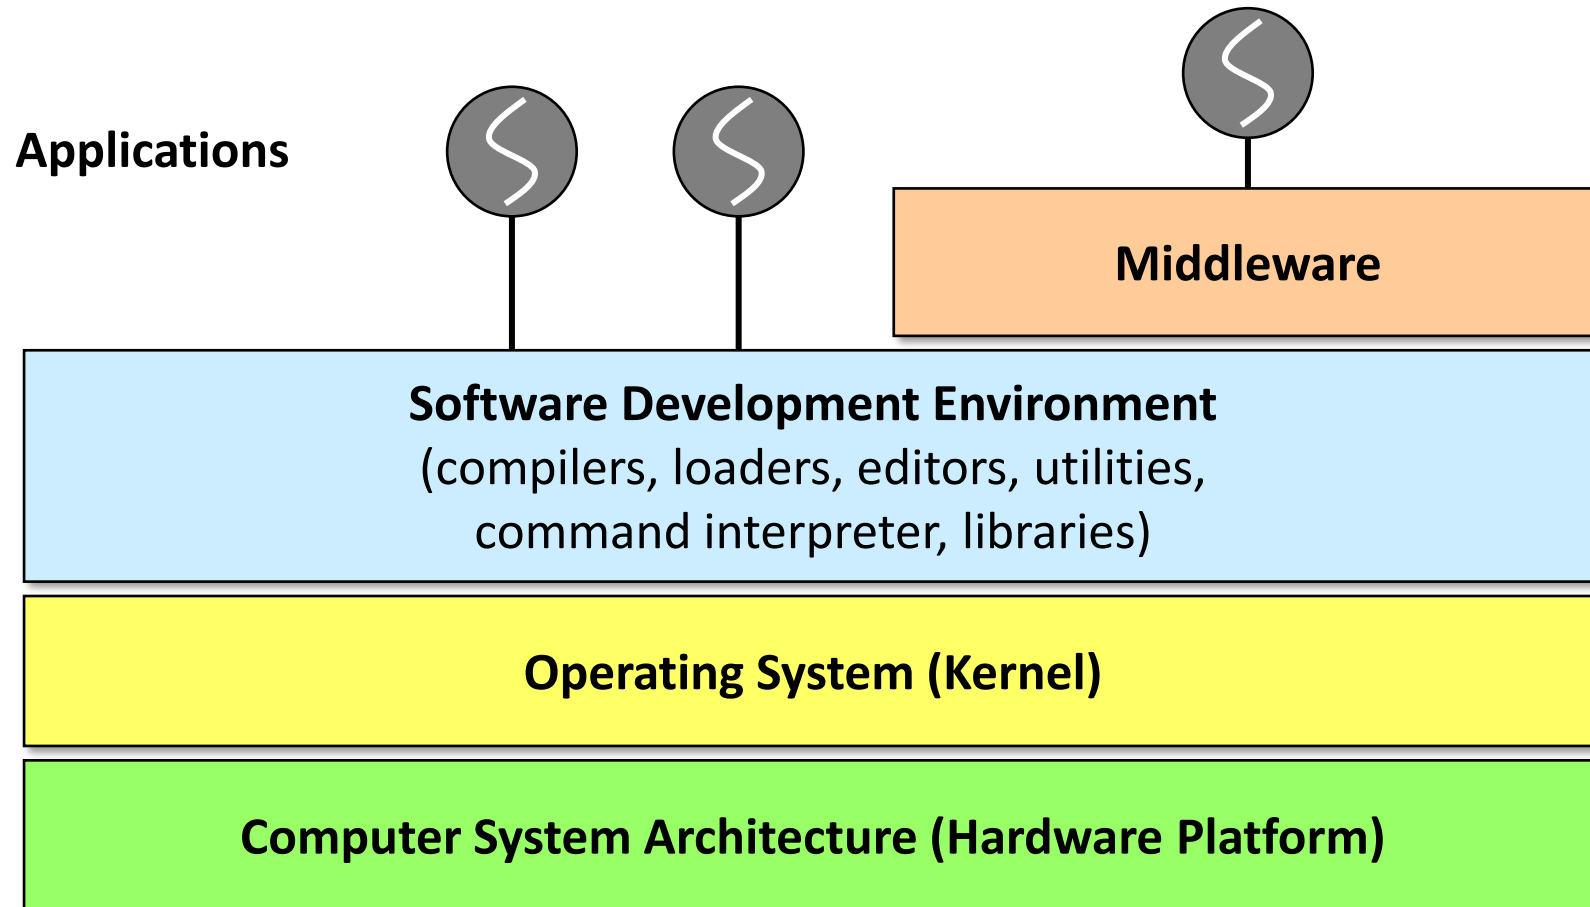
Applications

Middleware

Software Development Environment
(compilers, loaders, editors, utilities, command interpreter, libraries)

Operating System (Kernel)

Computer System Architecture (Hardware Platform)